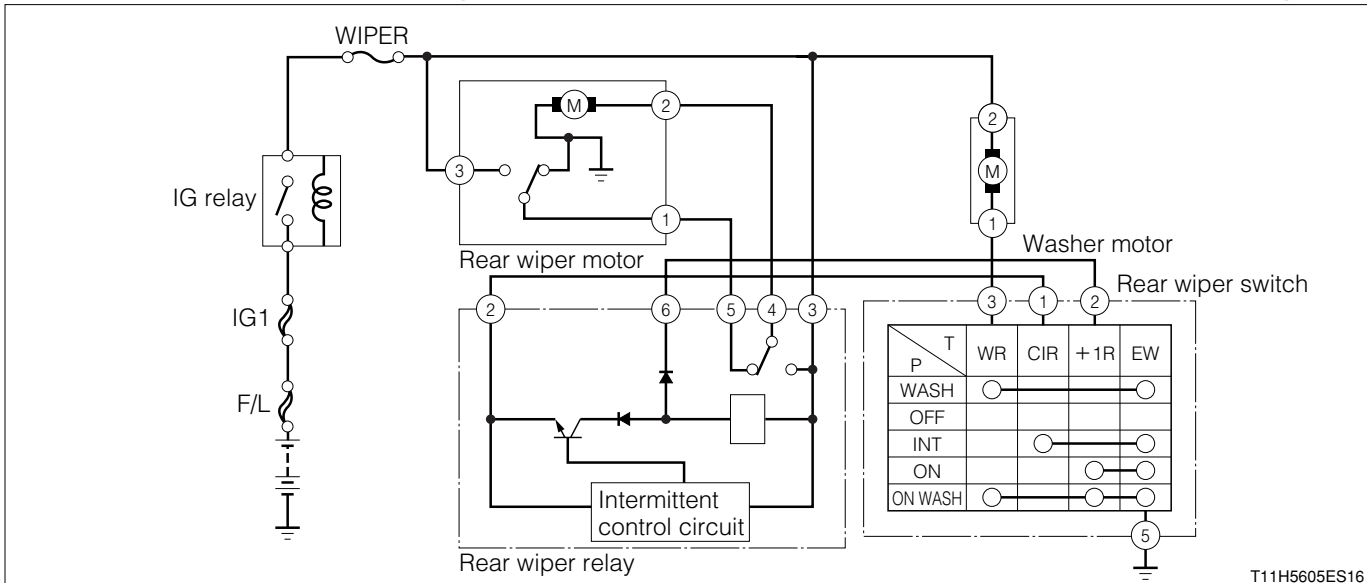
WIPER

M
2
3
1
Rear wiper motor

IG relay

IG1

F/L

2
M
1
Washer motor

Rear wiper switch

2
6
5
4
3

Intermittent control circuit

Rear wiper relay

3
1
2

| T / P | WR | CIR | +1R | EW |
|---|---|---|---|---|
| WASH | ○ | | | ○ |
| OFF | | | | |
| INT | | ○ | | ○ |
| ON | | | ○ | ○ |
| ON WASH | ○ | | ○ | ○ |

5

T11H5605ES16